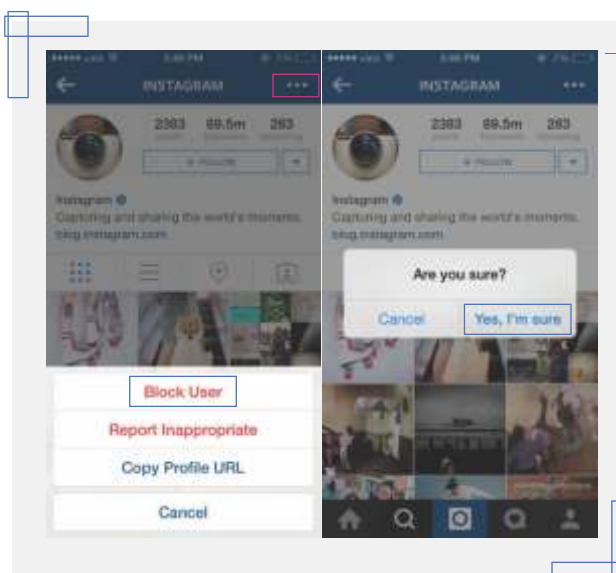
INSTAGRAM

2383 69.5m 263

+ FOLLOW

Instagram

Capturing and sharing the world's moments.

blog.instagram.com

Block User

Report Inappropriate

Copy Profile URL

Cancel

INSTAGRAM

2383 69.5m 263

+ FOLLOW

Instagram

Capturing and sharing the world's moments.

blog.instagram.com

Are you sure?

Cancel

Yes, I'm sure